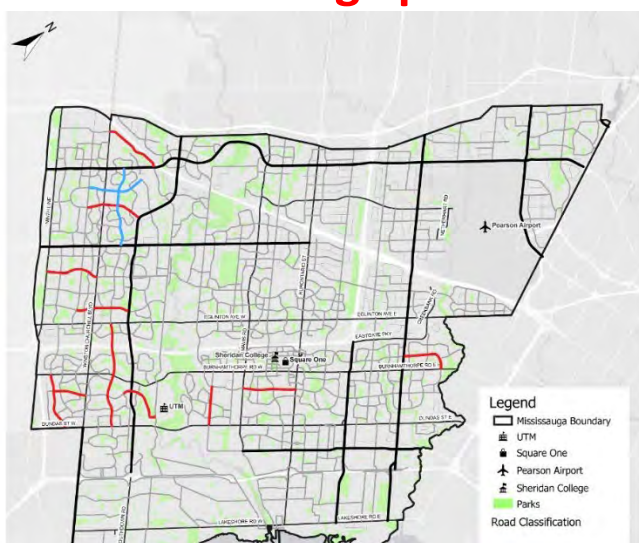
N

Pearson Airport

Sheridan College

Square One

UTM

EGLINTON AVE W

EGLINTON AVE E

BURNHAMTHORPE RD W

BURNHAMTHORPE RD E

DUNDAS ST W

DUNDAS ST E

LAKESHORE RD W

LAKESHORE RD E

Legend
Mississauga Boundary
UTM
Square One
Pearson Airport
Sheridan College
Parks
Road Classification